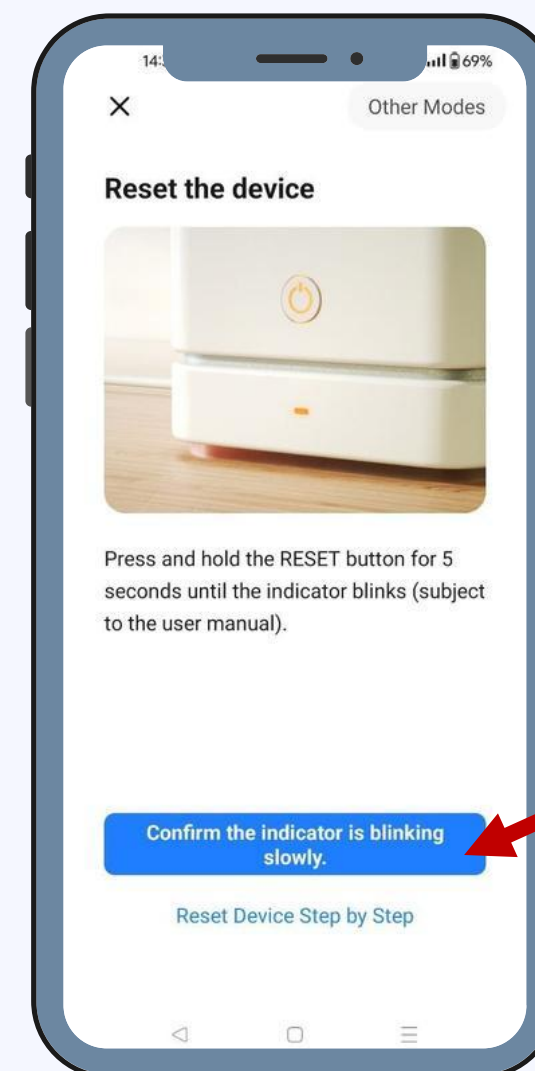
14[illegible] 69%

X Other Modes

Reset the device

Press and hold the RESET button for 5 seconds until the indicator blinks (subject to the user manual).

Confirm the indicator is blinking slowly.

Reset Device Step by Step